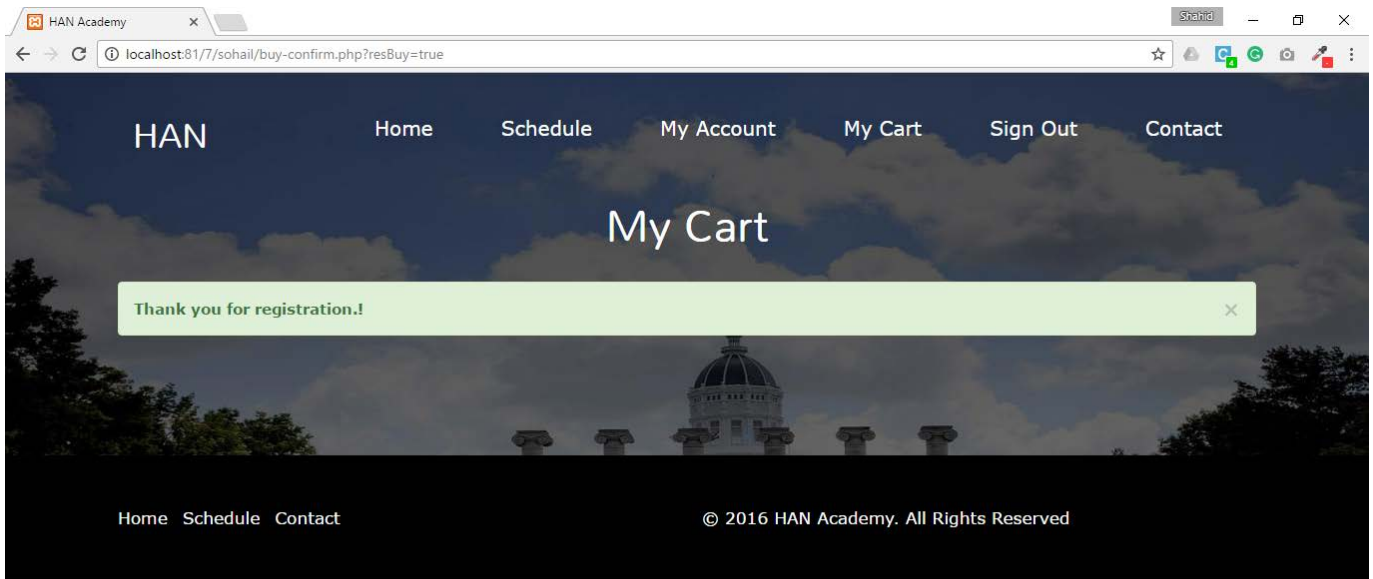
HAN Academy ×

Shahid

localhost:81/7/sohail/buy-confirm.php?resBuy=true

HAN

Home Schedule My Account My Cart Sign Out Contact

My Cart

Thank you for registration.!

×

Home Schedule Contact

© 2016 HAN Academy. All Rights Reserved